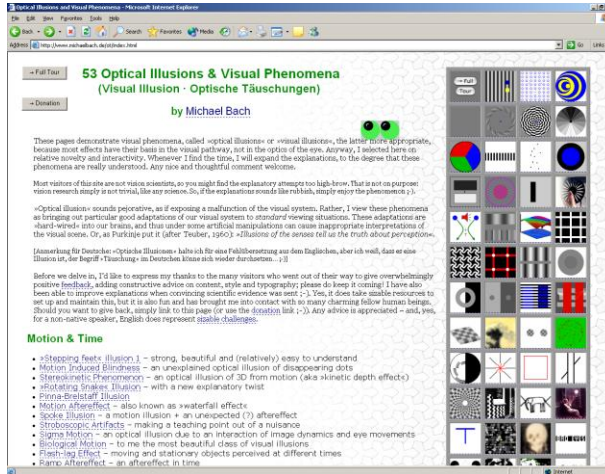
53 Optical Illusions and Visual Phenomena - Microsoft Internet Explorer

File Edit View Favorites Tools Help

Back Search Favorites Media

Address http://www.michaelbach.de/ot/index.html

Go Links

→ Full Tour

→ Donation

53 Optical Illusions & Visual Phenomena
(Visual Illusion · Optische Täuschungen)

by Michael Bach

These pages demonstrate visual phenomena, called »optical illusions« or »visual illusions«, the latter more appropriate, because most effects have their basis in the visual pathway, not in the optics of the eye. Anyway, I selected here on relatively novelty and interactivity. Whenever I find the time, I will expand the explanations, to the degree that these phenomena are really understood. Any nice and thoughtful comment welcome.

Most visitors of this site are not vision scientists, so you might find the explanatory attempts too high-brow. That is not on purpose: vision research simply is not trivial, like any science. So, if the explanations sounds like rubbish, simply enjoy the phenomena ;-).

»Optical illusion« sounds pejorative, as if exposing a malfunction of the visual system. Rather, I view these phenomena as bringing out particular good adaptations of our visual system to standard viewing situations. These adaptations are »hard-wired« into our brains, and thus under some artificial manipulations can cause inappropriate interpretations of the visual scene. Or, as Purkinje put it (after Teuber, 1960): »Illusions of the senses tell us the truth about perception«.

[Anmerkung für Deutsche: »Optische Illusionen« halte ich für eine Fehlübersetzung aus dem Englischen, aber ich weiß, dass es eine Illusion ist, der Begriff »Täuschung« im Deutschen könne sich wieder durchsetzen… ;-)]

Before we delve in, I'd like to express my thanks to the many visitors who went out of their way to give overwhelmingly positive feedback, adding constructive advice on content, style and typography; please do keep it coming! I have also been able to improve explanations when convincing scientific evidence was sent ;-). Yes, it does take sizable resources to set up and maintain this, but it is also fun and has brought me into contact with so many charming fellow human beings. Should you want to give back, simply link to this page (or use the donation link ;-)). Any advice is appreciated – and, yes, for a non-native speaker, English does represent sizable challenges.

Motion & Time

• »Stepping feet« Illusion 1 – strong, beautiful and (relatively) easy to understand
• Motion Induced Blindness – an unexplained optical illusion of disappearing dots
• Stereokinetic Phenomenon – an optical illusion of 3D from motion (aka »kinetic depth effect«)
• »Rotating Snake« Illusion – with a new explanatory twist
• Pinna-Brelstaff Illusion
• Motion Aftereffect – also known as »waterfall effect«
• Spoke Illusion – a motion illusion + an unexpected (?) aftereffect
• Stroboscopic Artifacts – making a teaching point out of a nuisance
• Sigma Motion – an optical illusion due to an interaction of image dynamics and eye movements
• Biological Motion – to me the most beautiful class of visual illusions
• Flash-lag Effect – moving and stationary objects perceived at different times
• Ramp Aftereffect – an aftereffect in time

→ Full Tour

Internet